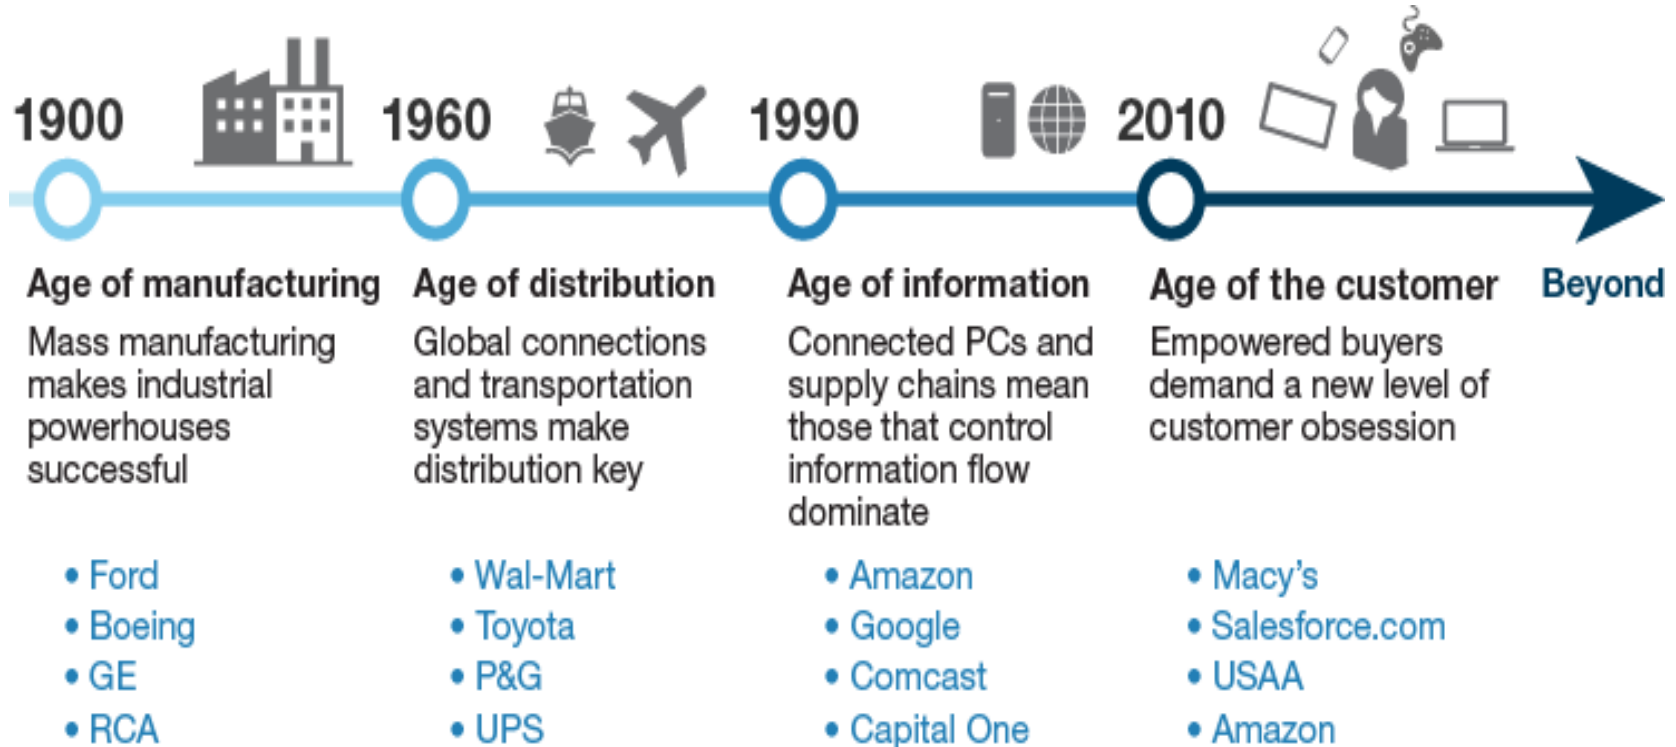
1900

1960

1990

2010

Age of manufacturing

Mass manufacturing makes industrial powerhouses successful

- Ford
- Boeing
- GE
- RCA

Age of distribution

Global connections and transportation systems make distribution key

- Wal-Mart
- Toyota
- P&G
- UPS

Age of information

Connected PCs and supply chains mean those that control information flow dominate

- Amazon
- Google
- Comcast
- Capital One

Age of the customer

Empowered buyers demand a new level of customer obsession

- Macy's
- Salesforce.com
- USAA
- Amazon

Beyond